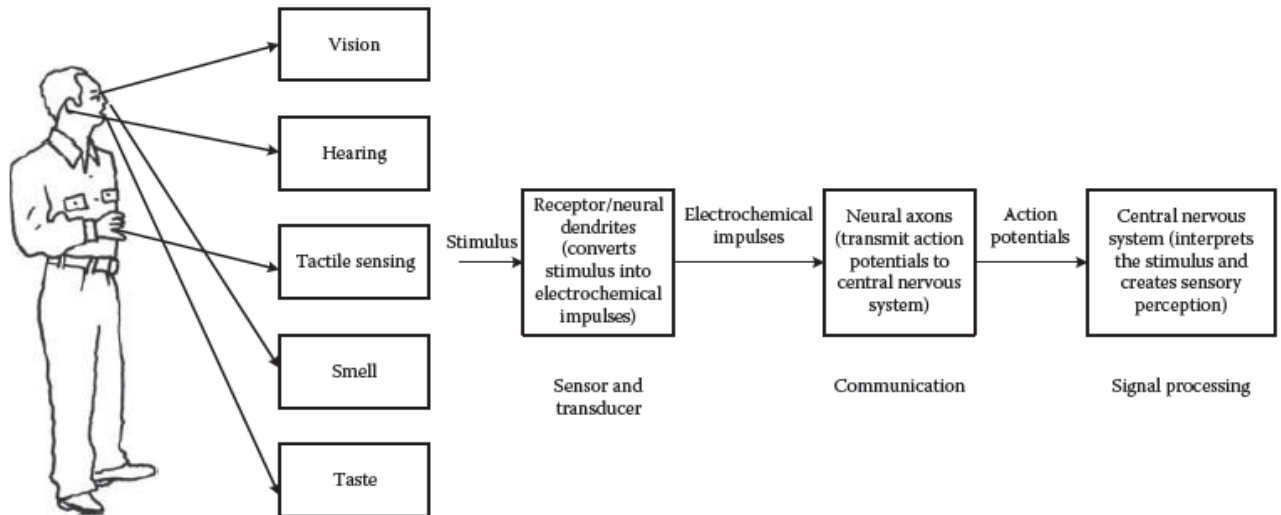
Vision

Hearing

Tactile sensing

Smell

Taste

Stimulus

Receptor/neural dendrites (converts stimulus into electrochemical impulses)

Electrochemical impulses

Neural axons (transmit action potentials to central nervous system)

Action potentials

Central nervous system (interprets the stimulus and creates sensory perception)

Sensor and transducer

Communication

Signal processing